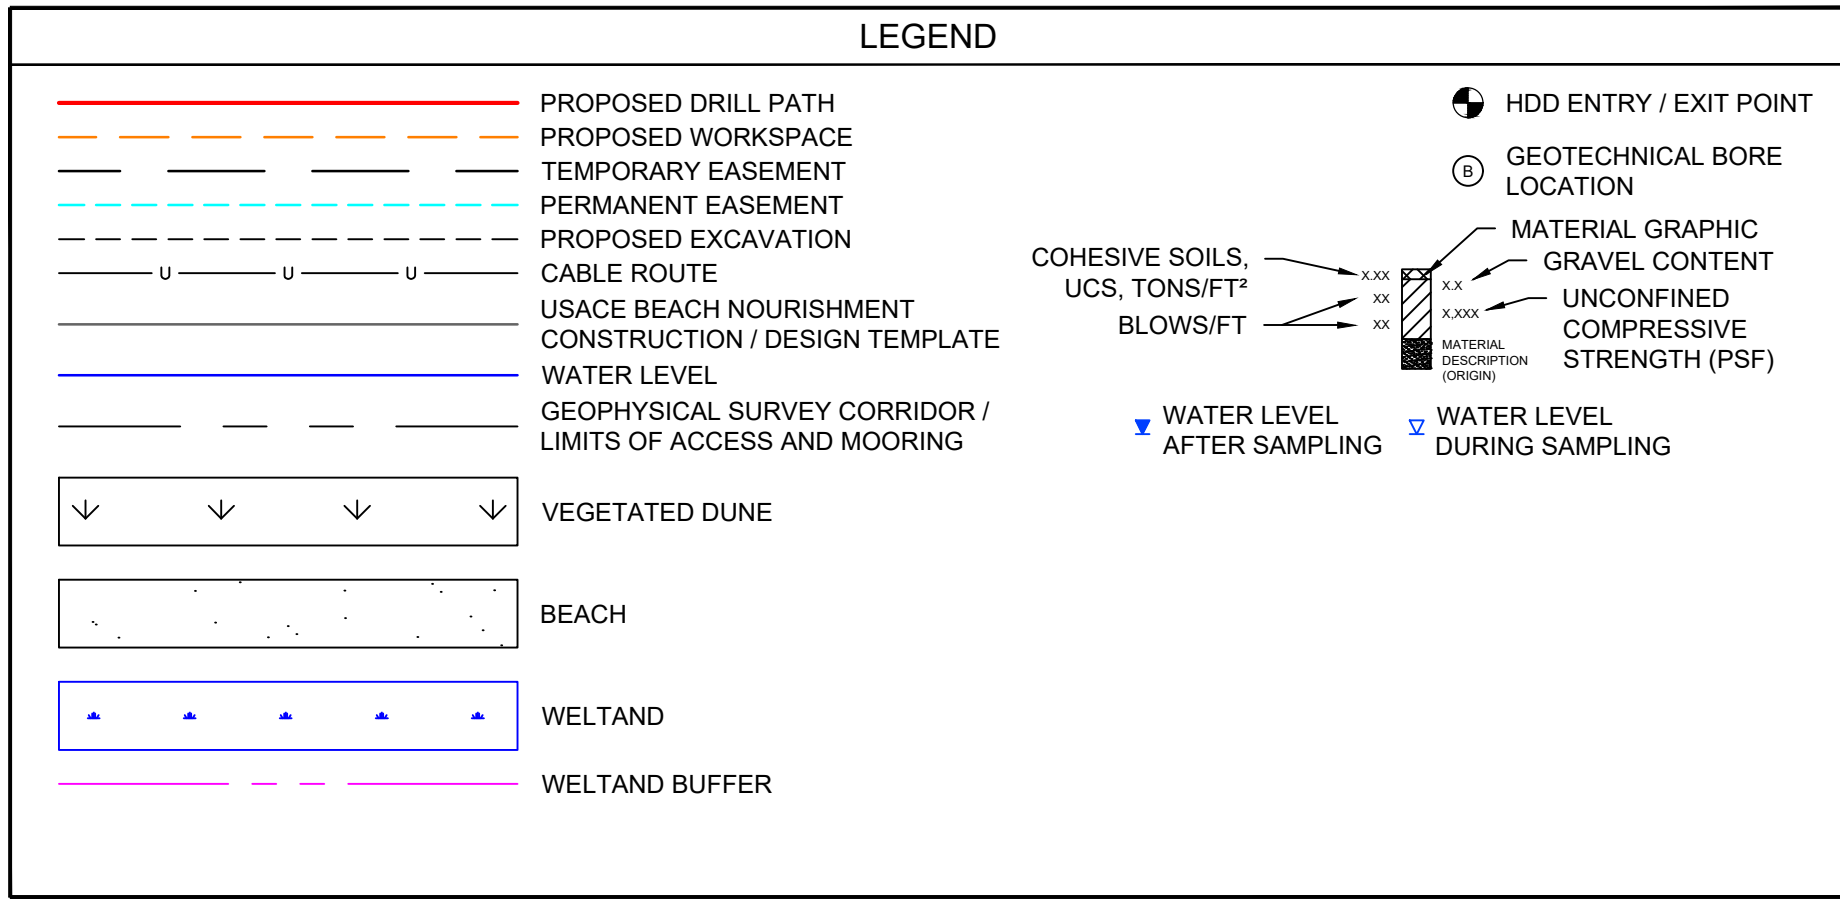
LEGEND

PROPOSED DRILL PATH
PROPOSED WORKSPACE
TEMPORARY EASEMENT
PERMANENT EASEMENT
PROPOSED EXCAVATION
U U U
CABLE ROUTE
USACE BEACH NOURISHMENT CONSTRUCTION / DESIGN TEMPLATE
WATER LEVEL
GEOPHYSICAL SURVEY CORRIDOR / LIMITS OF ACCESS AND MOORING
VEGETATED DUNE
BEACH
WELTAND
WELTAND BUFFER

HDD ENTRY / EXIT POINT
B
GEOTECHNICAL BORE LOCATION
MATERIAL GRAPHIC
GRAVEL CONTENT
COHESIVE SOILS, UCS, TONS/FT²
BLOWS/FT
X.XX
XX
XX
X.X
X,XXX
MATERIAL DESCRIPTION (ORIGIN)
UNCONFINED COMPRESSIVE STRENGTH (PSF)
WATER LEVEL AFTER SAMPLING
WATER LEVEL DURING SAMPLING